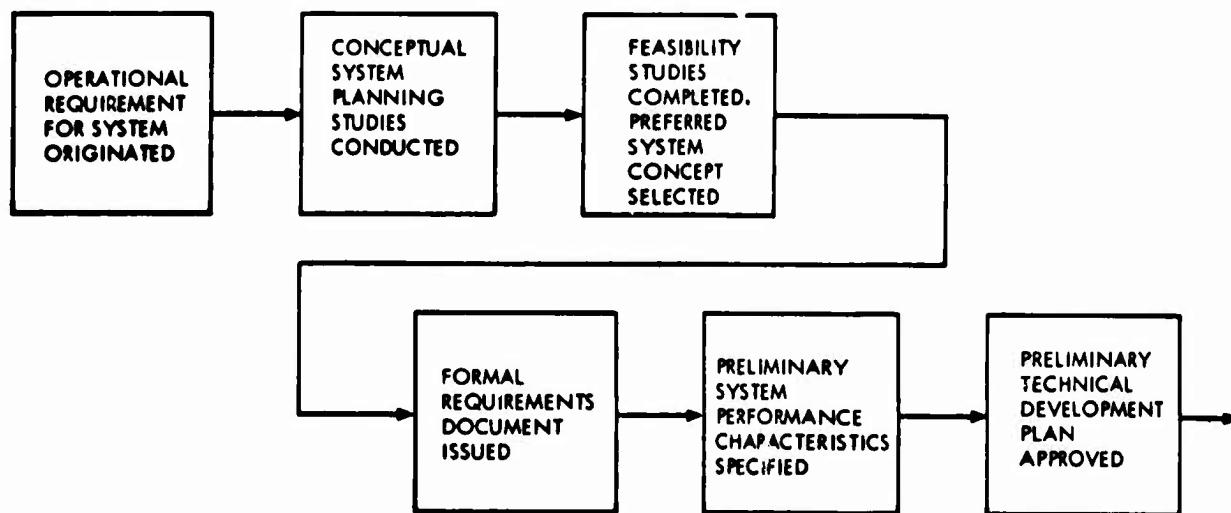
OPERATIONAL REQUIREMENT FOR SYSTEM ORIGINATED

CONCEPTUAL SYSTEM PLANNING STUDIES CONDUCTED

FEASIBILITY STUDIES COMPLETED. PREFERRED SYSTEM CONCEPT SELECTED

FORMAL REQUIREMENTS DOCUMENT ISSUED

PRELIMINARY SYSTEM PERFORMANCE CHAPACTERISTICS SPECIFIED

PRELIMINARY TECHNICAL DEVELOPMENT PLAN APPROVED